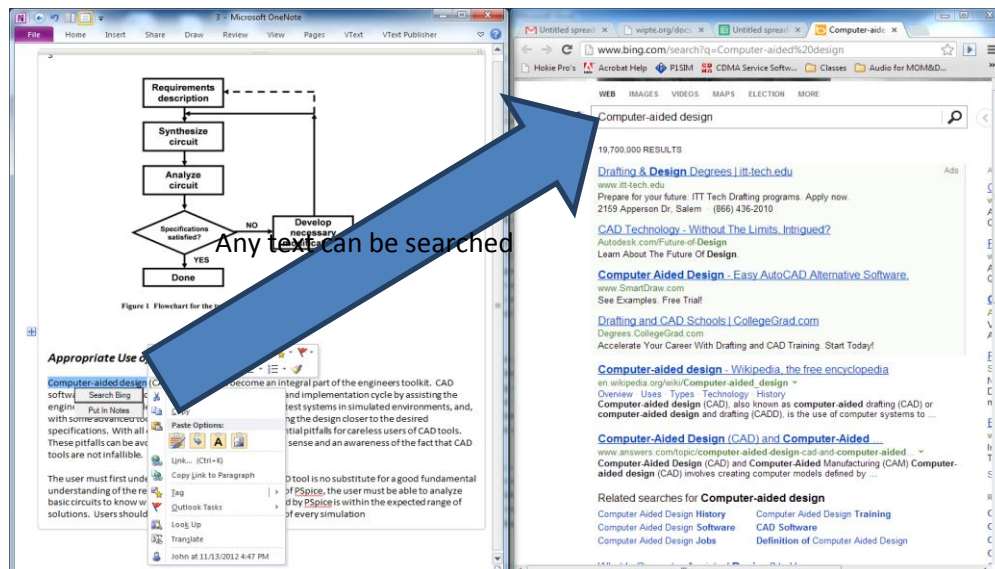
3 - Microsoft OneNote

File Home Insert Share Draw Review View Pages VText VText Publisher

Requirements description

Synthesize circuit

Analyze circuit

Specifications satisfied?

NO

Develop necessary

YES

Done

Figure 1 Flowchart for the

Any text can be searched

Appropriate Use

Computer-aided design (C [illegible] become an integral part of the engineers toolkit. CAD softw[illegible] c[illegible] end implementation cycle by assisting the engine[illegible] test systems in simulated environments, and, with some advanced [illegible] ing the design closer to the desired specifications. With all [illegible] ntial pitfalls for careless users of CAD tools. These pitfalls can be avo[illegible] sense and an awareness of the fact that CAD tools are not infallible.

The user must first unde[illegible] D tool is no substitute for a good fundamental understanding of the re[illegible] of PSpice, the user must be able to analyze basic circuits to know w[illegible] d by PSpice is within the expected range of solutions. Users should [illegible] of every simulation

Search Bing
Put In Notes

Copy
Paste Options:
Link... (Ctrl+K)
Copy Link to Paragraph
Tag
Outlook Tasks
Look Up
Translate
John at 11/13/2012 4:47 PM

Untitled spread ×
wipte.org/docs ×
Untitled spread ×
Computer-aide ×

www.bing.com/search?q=Computer-aided%20design

Hokie Pro's
Acrobat Help
P1SIM
CDMA Service Softw...
Classes
Audio for MOM&D...

WEB IMAGES VIDEOS MAPS ELECTION MORE

Computer-aided design

19,700,000 RESULTS

Drafting & Design Degrees | itt-tech.edu
Ads
www.itt-tech.edu
Prepare for your future: ITT Tech Drafting programs. Apply now.
2159 Apperson Dr, Salem · (866) 436-2010

CAD Technology - Without The Limits. Intrigued?
Autodesk.com/Future-of-Design
Learn About The Future Of Design.

Computer Aided Design - Easy AutoCAD Alternative Software.
www.SmartDraw.com
See Examples. Free Trial!

Drafting and CAD Schools | CollegeGrad.com
Degrees.CollegeGrad.com
Accelerate Your Career With Drafting and CAD Training. Start Today!

Computer-aided design - Wikipedia, the free encyclopedia
en.wikipedia.org/wiki/Computer-aided_design
Overview · Uses · Types · Technology · History
Computer-aided design (CAD), also known as computer-aided drafting (CAD) or computer-aided design and drafting (CADD), is the use of computer systems to ...

Computer-Aided Design (CAD) and Computer-Aided ...
www.answers.com/topic/computer-aided-design-cad-and-computer-aided...
Computer-Aided Design (CAD) and Computer-Aided Manufacturing (CAM) Computer-aided design (CAD) involves creating computer models defined by ...

Related searches for Computer-aided design
Computer Aided Design History
Computer Aided Design Training
Computer Aided Design Software
CAD Software
Computer Aided Design Jobs
Definition of Computer Aided Design